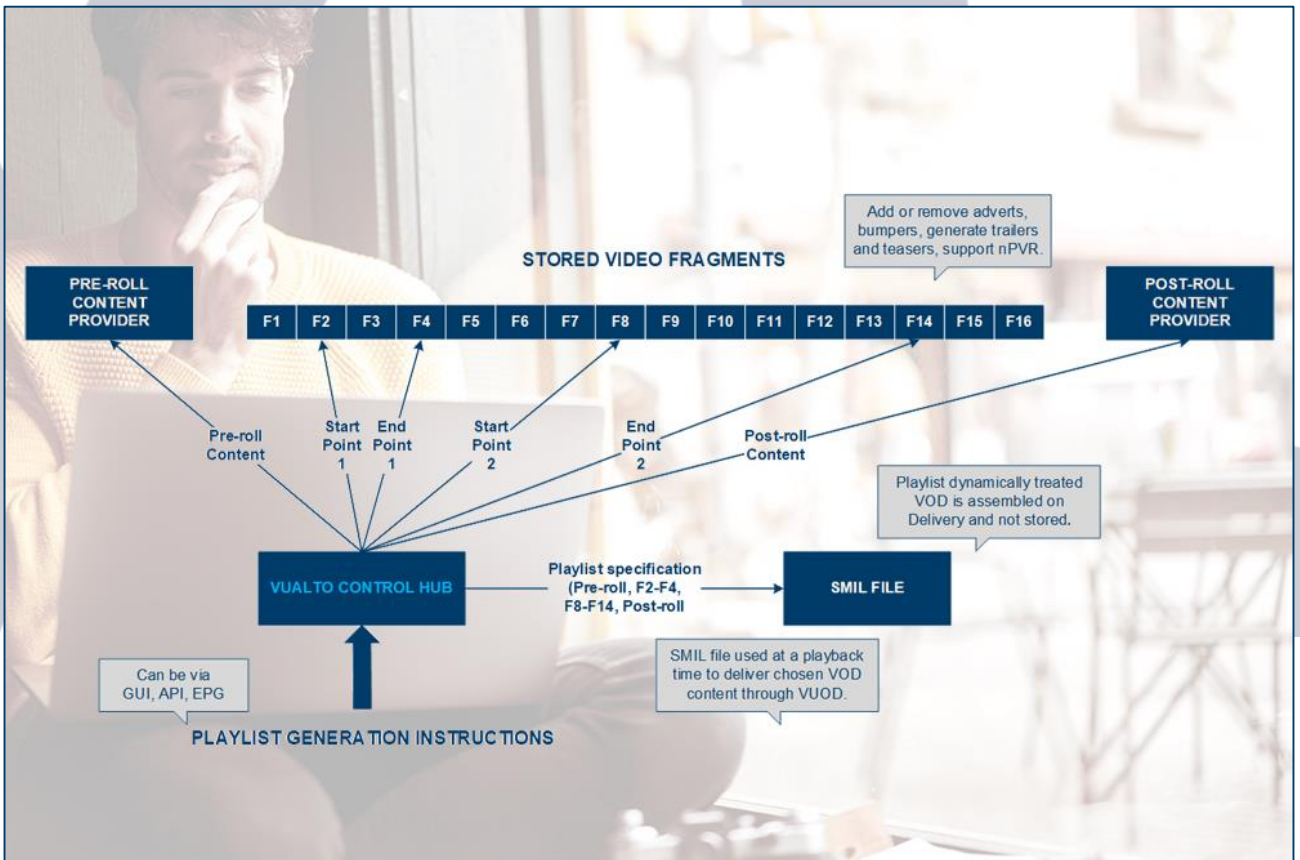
Add or remove adverts, bumpers, generate trailers and teasers, support nPVR.

STORED VIDEO FRAGMENTS

PRE-ROLL CONTENT PROVIDER

| F1 | F2 | F3 | F4 | F5 | F6 | F7 | F8 | F9 | F10 | F11 | F12 | F13 | F14 | F15 | F16 |
|---|---|---|---|---|---|---|---|---|---|---|---|---|---|---|---|

POST-ROLL CONTENT PROVIDER

Pre-roll Content

Start Point 1

End Point 1

Start Point 2

End Point 2

Post-roll Content

Playlist dynamically treated VOD is assembled on Delivery and not stored.

VUALTO CONTROL HUB

Playlist specification (Pre-roll, F2-F4, F8-F14, Post-roll

SMIL FILE

Can be via GUI, API, EPG

SMIL file used at a playback time to deliver chosen VOD content through VUOD.

PLAYLIST GENERATION INSTRUCTIONS